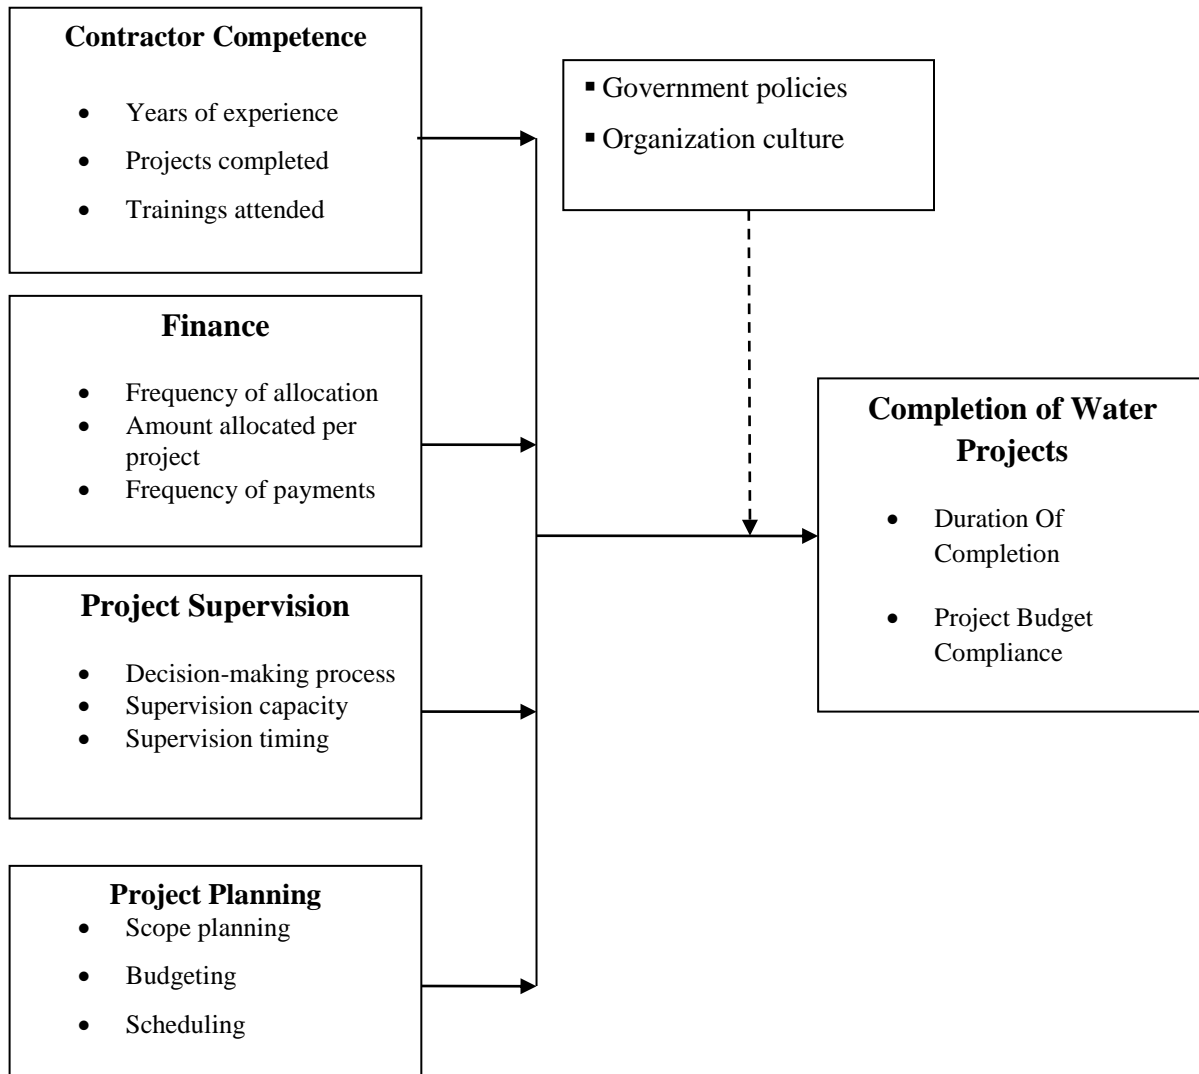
**Contractor Competence**

- Years of experience
- Projects completed
- Trainings attended

**Finance**

- Frequency of allocation
- Amount allocated per project
- Frequency of payments

**Project Supervision**

- Decision-making process
- Supervision capacity
- Supervision timing

**Project Planning**

- Scope planning
- Budgeting
- Scheduling

- Government policies
- Organization culture

**Completion of Water Projects**

- Duration Of Completion
- Project Budget Compliance